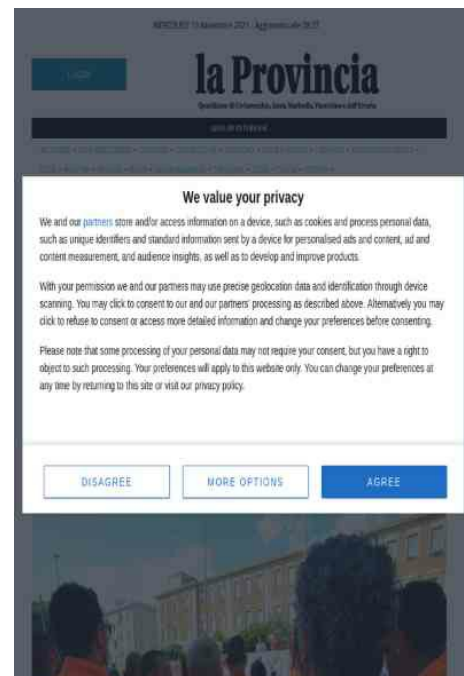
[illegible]

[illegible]

la Provincia

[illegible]

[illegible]

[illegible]

We value your privacy

We and our partners store and/or access information on a device, such as cookies and process personal data, such as unique identifiers and standard information sent by a device for personalised ads and content, ad and content measurement, and audience insights, as well as to develop and improve products.

With your permission we and our partners may use precise geolocation data and identification through device scanning. You may click to consent to our and our partners' processing as described above. Alternatively you may click to refuse to consent or access more detailed information and change your preferences before consenting.

Please note that some processing of your personal data may not require your consent, but you have a right to object to such processing. Your preferences will apply to this website only. You can change your preferences at any time by returning to this site or visit our privacy policy.

DISAGREE

MORE OPTIONS

AGREE